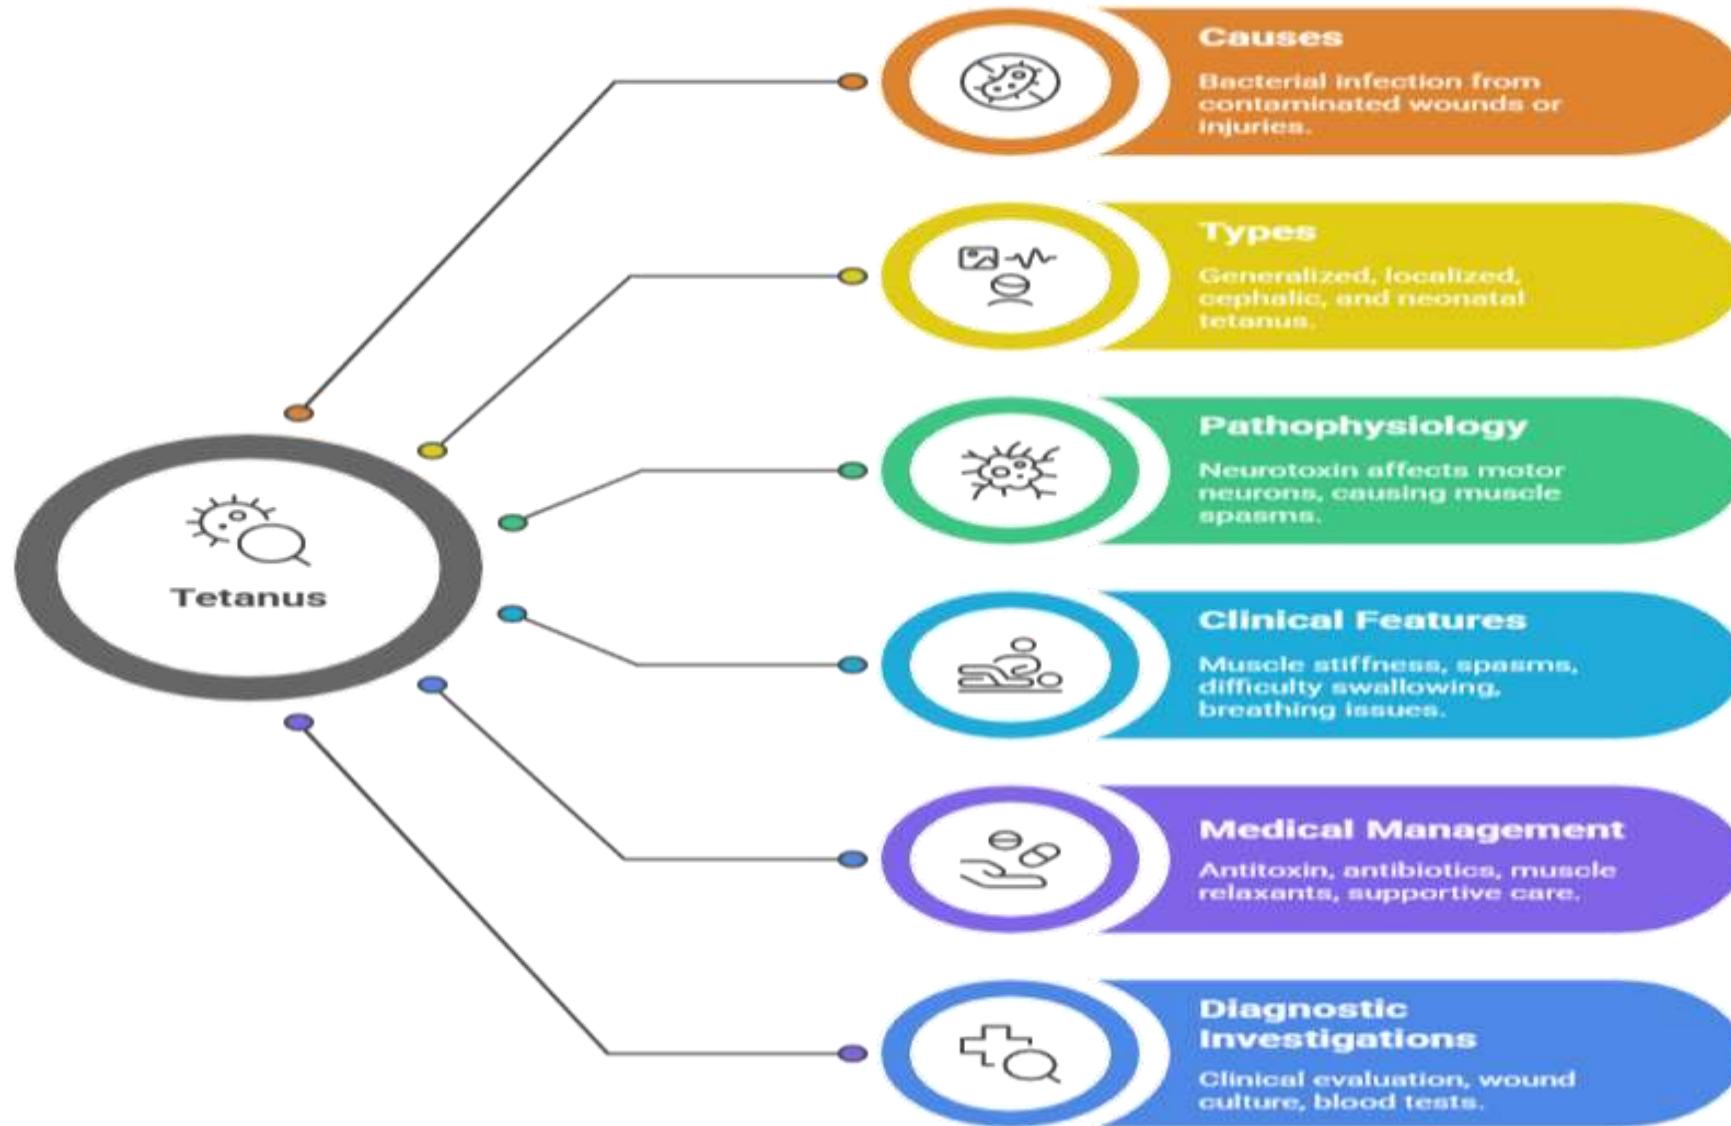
Tetanus

Causes

Bacterial infection from contaminated wounds or injuries.

Types

Generalized, localized, cephalic, and neonatal tetanus.

Pathophysiology

Neurotoxin affects motor neurons, causing muscle spasms.

Clinical Features

Muscle stiffness, spasms, difficulty swallowing, breathing issues.

Medical Management

Antitoxin, antibiotics, muscle relaxants, supportive care.

Diagnostic Investigations

Clinical evaluation, wound culture, blood tests.